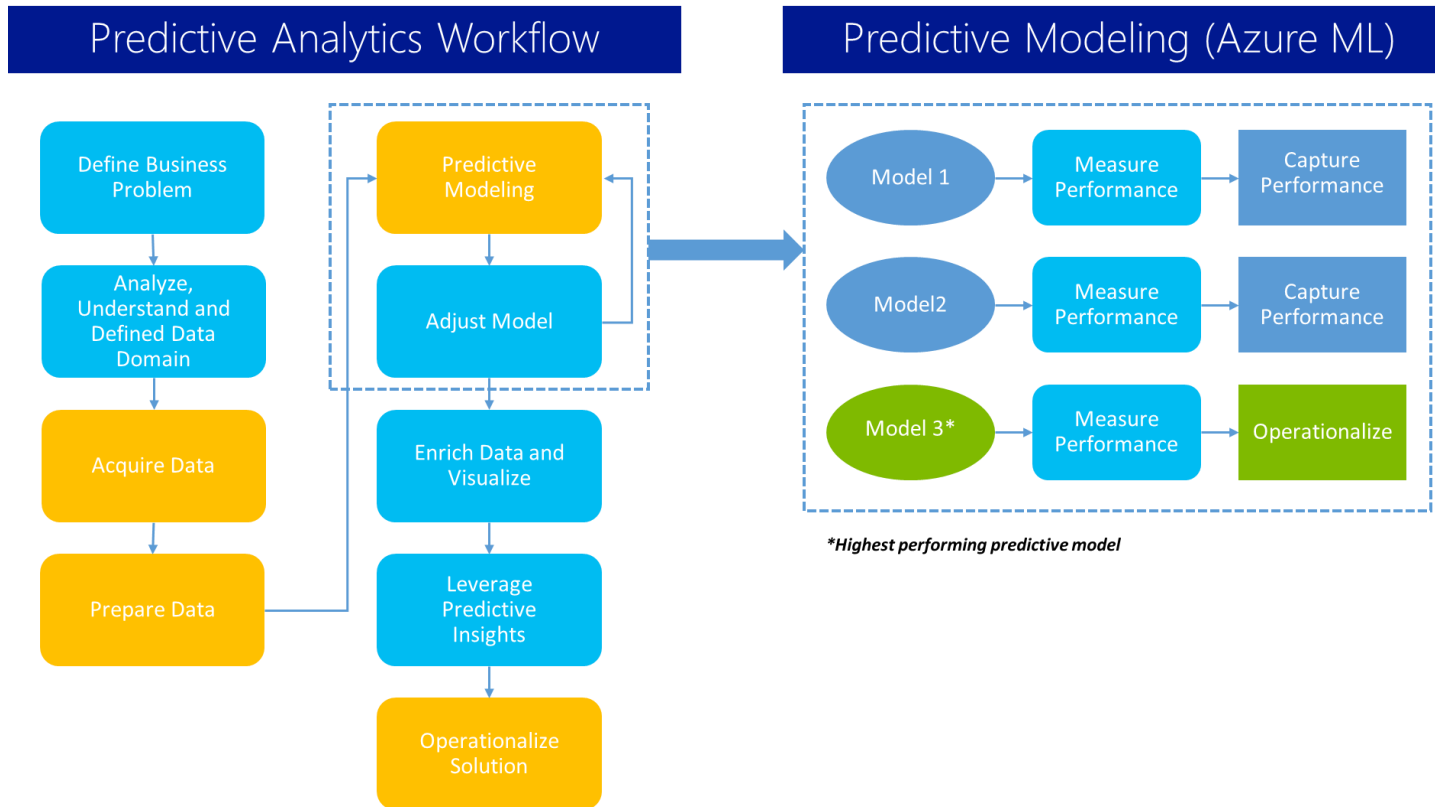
Predictive Analytics Workflow

Define Business Problem

Analyze, Understand and Defined Data Domain

Acquire Data

Prepare Data

Predictive Modeling

Adjust Model

Enrich Data and Visualize

Leverage Predictive Insights

Operationalize Solution

Predictive Modeling (Azure ML)

Model 1

Measure Performance

Capture Performance

Model2

Measure Performance

Capture Performance

Model 3*

Measure Performance

Operationalize

*Highest performing predictive model